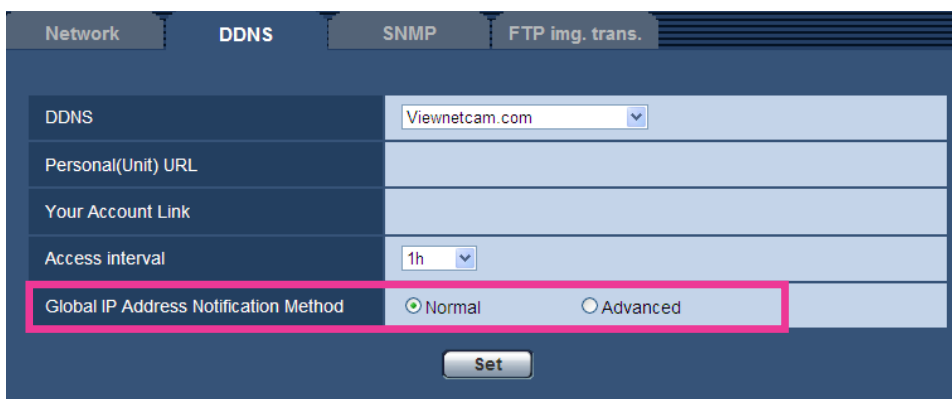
Network DDNS SNMP FTP img. trans.

| | |
|---|---|
| DDNS | Viewnetcam.com |
| Personal(Unit) URL | |
| Your Account Link | |
| Access interval | 1h |
| Global IP Address Notification Method | Normal Advanced |

Set